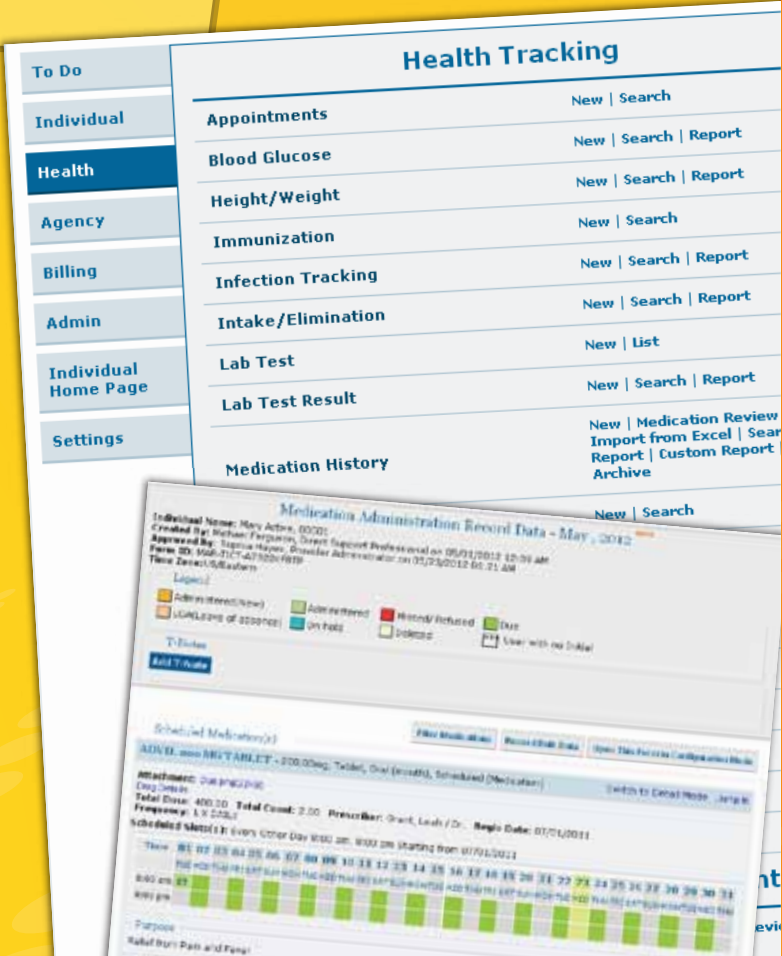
To Do
Individual
Health
Agency
Billing
Admin
Individual Home Page
Settings

Health Tracking

| | |
|---|---|
| Appointments | New \| Search |
| Blood Glucose | New \| Search \| Report |
| Height/Weight | New \| Search \| Report |
| Immunization | New \| Search |
| Infection Tracking | New \| Search \| Report |
| Intake/Elimination | New \| Search \| Report |
| Lab Test | New \| List |
| Lab Test Result | New \| Search \| Report |
| Medication History | New \| Medication Review \| Import from Excel \| Sear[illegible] Report \| Custom Report \| Archive |
| | New \| Search |

Medication Administration Record Data - May , 2012

Individual Name: Mary Active, 00001
Created By: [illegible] Ferguson, Direct Support Professional on 05/01/2012 12:00 AM
Approved By: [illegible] Hayes, Provider Administrator on 05/23/2012 01:21 AM
Form ID: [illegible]
Time Zone: US/Eastern

Legend
Administered(New)
LOA(Leave of absence)
Administered
On hold
Missed/ Refused
Deleted
Due
User with no Initial

T-Notes
Add T-Note

Scheduled Medication(s)
Filter Medications
Reconcile Data
Open This Form in Configuration Mode

ADVIL 200 MG TABLET - 200.00mg; Tablet; Oral (mouth); Scheduled (Medication)
Attachment: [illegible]
Drug Details
Switch to Detail Mode
Jump to
Total Dose: 400.00 Total Count: 2.00 Prescriber: Grant, Leah / Dr. Begin Date: 07/01/2011
Frequency: 1 X DAILY
Scheduled Slot(s): Every Other Day 8:00 am, 9:00 pm Starting from 07/01/2011

Time 01 02 03 04 05 06 07 08 09 10 11 12 13 14 15 16 17 18 19 20 21 22 23 24 25 26 27 28 29 30 31
8:00 am
9:00 pm

Purpose
Relief from Pain and Fever

nt
evi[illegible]